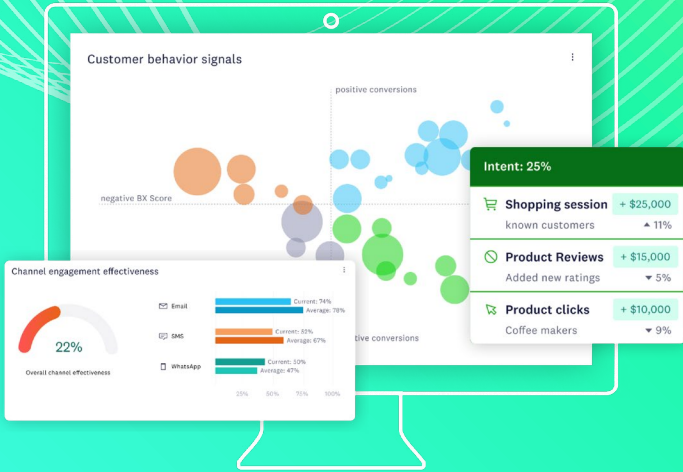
Customer behavior signals

positive conversions

negative BX Score

Intent: 25%

Shopping session + $25,000
known customers ▲ 11%

Product Reviews + $15,000
Added new ratings ▼ 5%

Product clicks + $10,000
Coffee makers ▼ 9%

Channel engagement effectiveness

22%

Overall channel effectiveness

Email Current: 74% Average: 78%

SMS Current: 53% Average: 67%

WhatsApp Current: 50% Average: 47%

25% 50% 75% 100%

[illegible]tive conversions